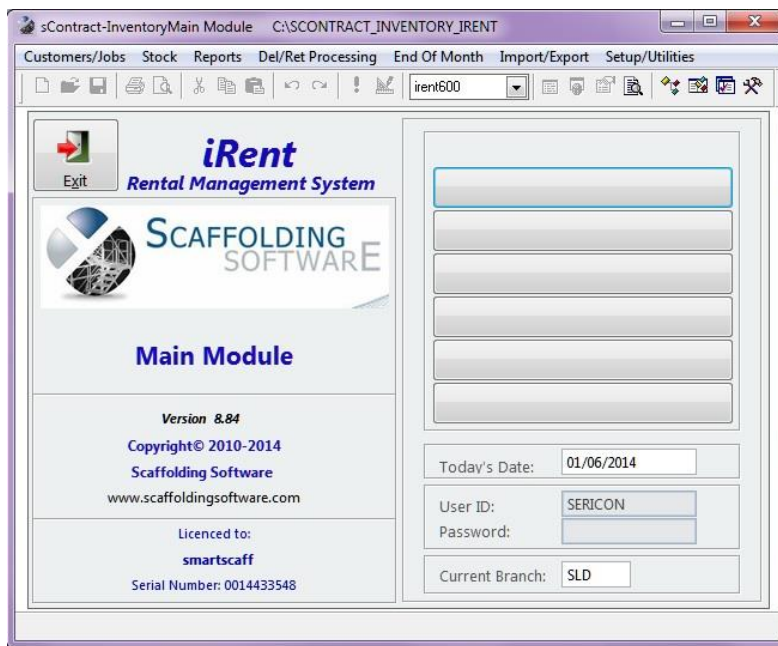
sContract-InventoryMain Module C:\SCONTRACT_INVENTORY_IRENT

Customers/Jobs Stock Reports Del/Ret Processing End Of Month Import/Export Setup/Utilities

irent600

Exit

iRent
Rental Management System

SCAFFOLDING
SOFTWARE

Main Module

Version 8.84
Copyright© 2010-2014
Scaffolding Software
www.scaffoldingsoftware.com

Licenced to:
smartscaff
Serial Number: 0014433548

Today's Date: 01/06/2014

User ID: SERICON
Password:

Current Branch: SLD